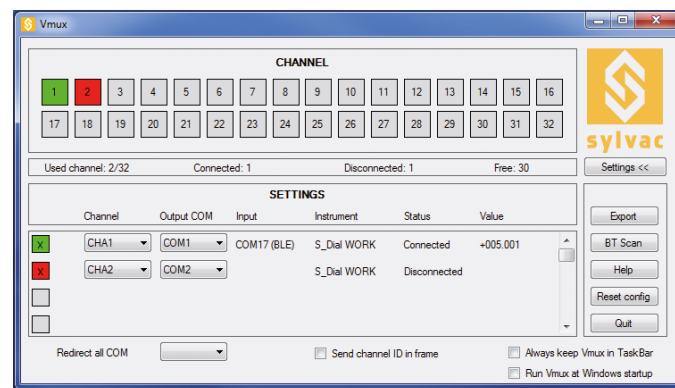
Vmux

CHANNEL

| 1 | 2 | 3 | 4 | 5 | 6 | 7 | 8 | 9 | 10 | 11 | 12 | 13 | 14 | 15 | 16 |
|---|---|---|---|---|---|---|---|---|---|---|---|---|---|---|---|
| 17 | 18 | 19 | 20 | 21 | 22 | 23 | 24 | 25 | 26 | 27 | 28 | 29 | 30 | 31 | 32 |

sylvac

Used channel: 2/32 Connected: 1 Disconnected: 1 Free: 30

Settings <<

SETTINGS

| | Channel | Output COM | Input | Instrument | Status | Value |
|---|---|---|---|---|---|---|
| X | CHA1 | COM1 | COM17 (BLE) | S_Dial WORK | Connected | +005.001 |
| X | CHA2 | COM2 | | S_Dial WORK | Disconnected | |
| | | | | | | |
| | | | | | | |

Export
BT Scan
Help
Reset config
Quit

Redirect all COM

Send channel ID in frame

Always keep Vmux in TaskBar

Run Vmux at Windows startup